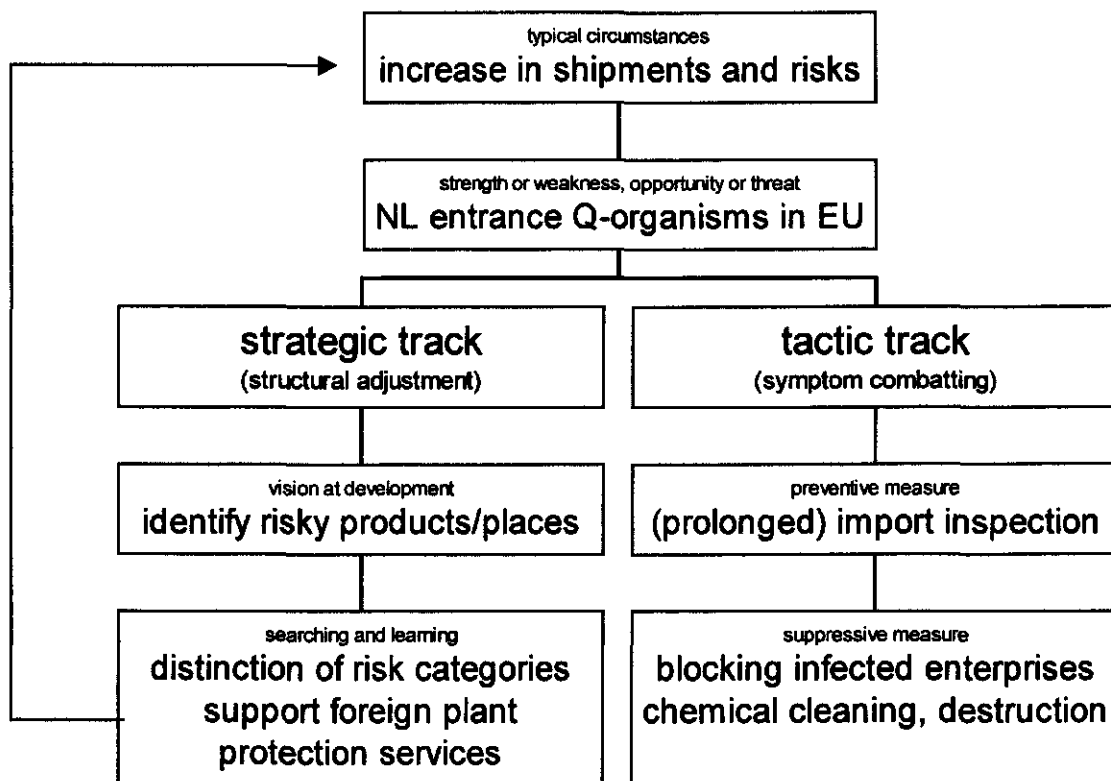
typical circumstances
increase in shipments and risks

strength or weakness, opportunity or threat
NL entrance Q-organisms in EU

strategic track
(structural adjustment)

tactic track
(symptom combatting)

vision at development
identify risky products/places

preventive measure
(prolonged) import inspection

searching and learning
distinction of risk categories
support foreign plant protection services

suppressive measure
blocking infected enterprises
chemical cleaning, destruction